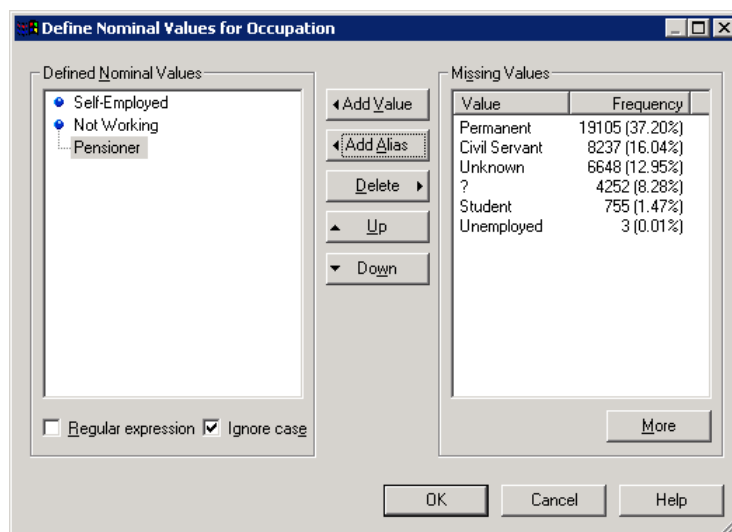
Define Nominal Values for Occupation

Defined Nominal Values

Self-Employed
Not Working
Pensioner

Add Value
Add Alias
Delete
Up
Down

Missing Values

| Value | Frequency |
|---|---|
| Permanent | 19105 (37.20%) |
| Civil Servant | 8237 (16.04%) |
| Unknown | 6648 (12.95%) |
| ? | 4252 (8.28%) |
| Student | 755 (1.47%) |
| Unemployed | 3 (0.01%) |

More

Regular expression
Ignore case

OK
Cancel
Help